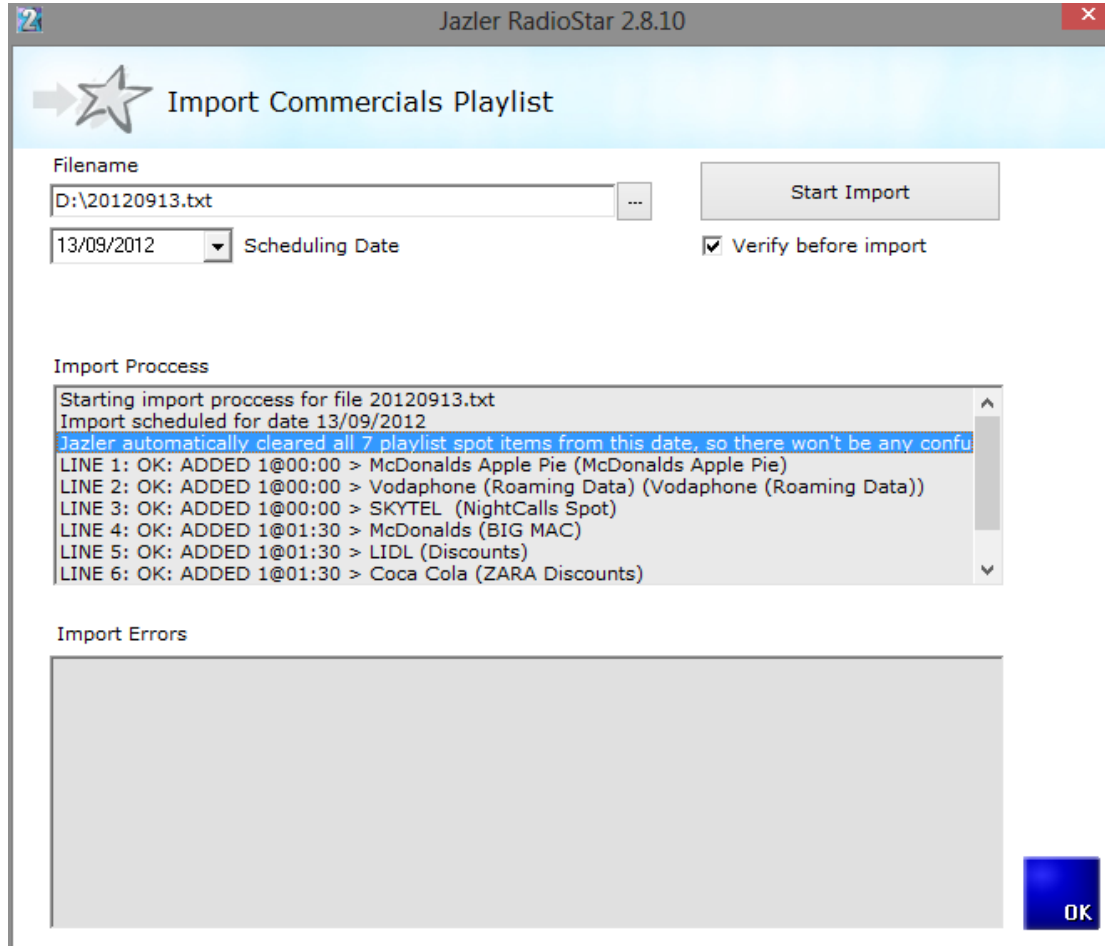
Jazler RadioStar 2.8.10

Import Commercials Playlist

Filename

D:\20120913.txt

...

Start Import

13/09/2012

Scheduling Date

Verify before import

Import Proccess

Starting import proccess for file 20120913.txt
Import scheduled for date 13/09/2012
Jazler automatically cleared all 7 playlist spot items from this date, so there won't be any confu
LINE 1: OK: ADDED 1@00:00 > McDonalds Apple Pie (McDonalds Apple Pie)
LINE 2: OK: ADDED 1@00:00 > Vodaphone (Roaming Data) (Vodaphone (Roaming Data))
LINE 3: OK: ADDED 1@00:00 > SKYTEL (NightCalls Spot)
LINE 4: OK: ADDED 1@01:30 > McDonalds (BIG MAC)
LINE 5: OK: ADDED 1@01:30 > LIDL (Discounts)
LINE 6: OK: ADDED 1@01:30 > Coca Cola (ZARA Discounts)

Import Errors

OK